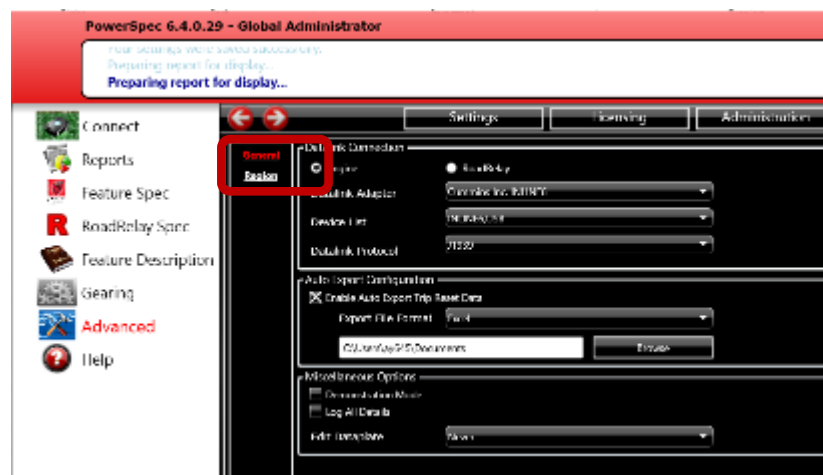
PowerSpec 6.4.0.29 - Global Administrator

Your settings were saved successfully.
Preparing report for display...
Preparing report for display...

Connect
Reports
Feature Spec
RoadRelay Spec
Feature Description
Gearing
Advanced
Help

Settings
Licensing
Administration

General
Region

Datalink Connection
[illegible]
RoadRelay
Datalink Adapter
Cummins Inc. INLINE7
Device List
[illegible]
Datalink Protocol
J1939

Auto Export Configuration
Enable Auto Export Trip Reset Data
Export File Format
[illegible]
C:\Users\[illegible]\Documents
Browse

Miscellaneous Options
Demonstration Mode
Log All Details
Edit Datagrid
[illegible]